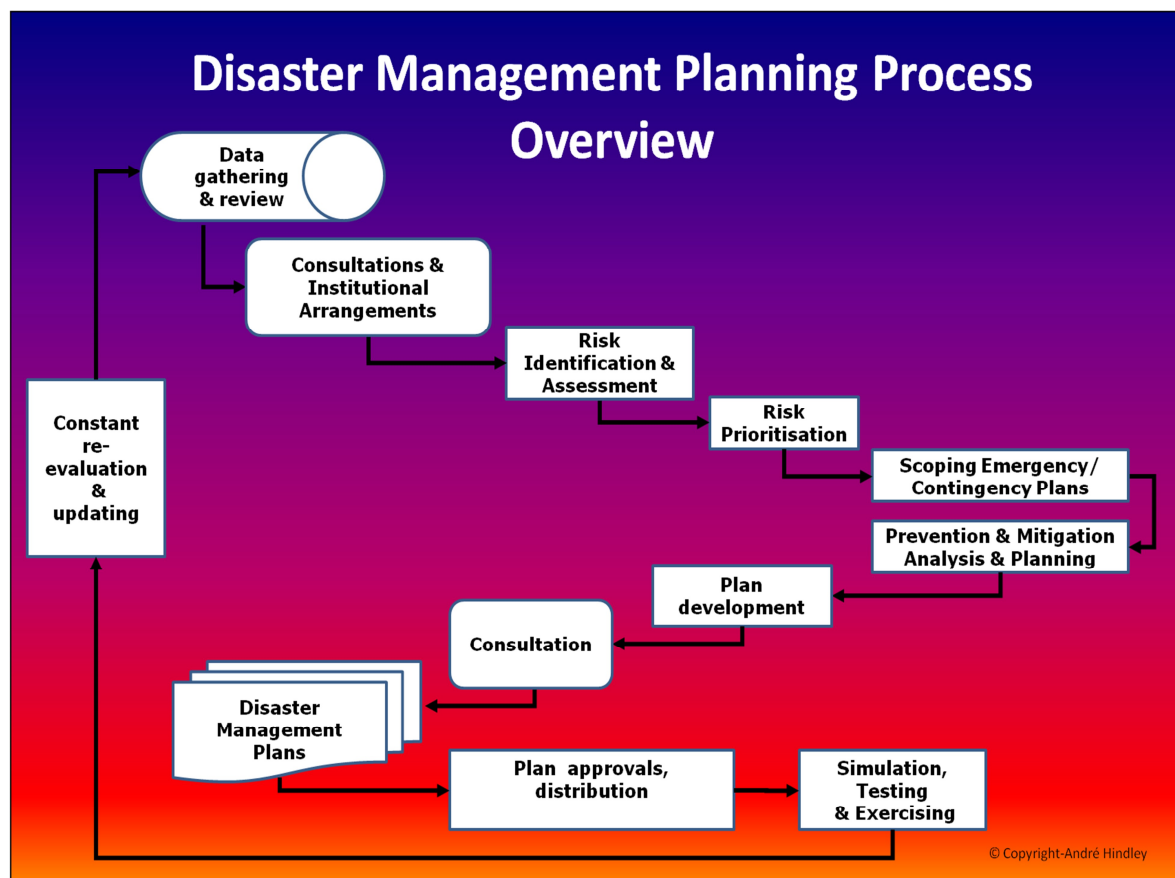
Disaster Management Planning Process Overview

Data gathering & review

Consultations & Institutional Arrangements

Risk Identification & Assessment

Risk Prioritisation

Scoping Emergency/ Contingency Plans

Prevention & Mitigation Analysis & Planning

Plan development

Consultation

Disaster Management Plans

Plan approvals, distribution

Simulation, Testing & Exercising

Constant re-evaluation & updating

© Copyright-André Hindley